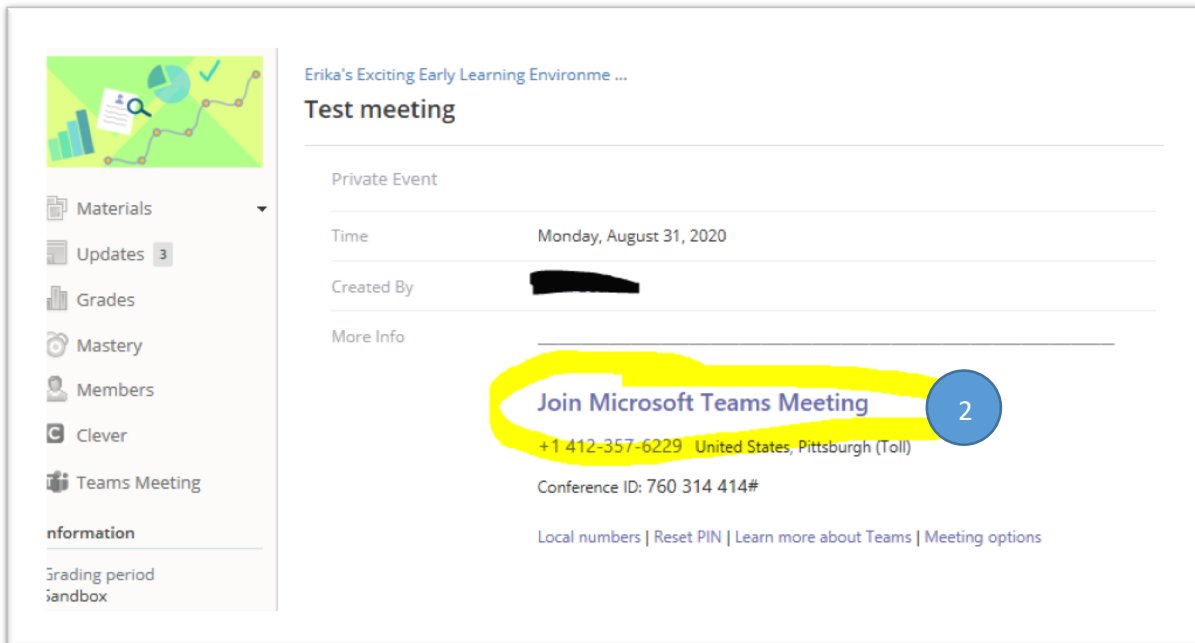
Materials

Updates 3

Grades

Mastery

Members

Clever

Teams Meeting

nformation

Grading period
Sandbox

Erika's Exciting Early Learning Environme ...

Test meeting

Private Event

| | |
|---|---|
| Time | Monday, August 31, 2020 |
| Created By | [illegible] |
| More Info | |

Join Microsoft Teams Meeting

2

+1 412-357-6229 United States, Pittsburgh (Toll)

Conference ID: 760 314 414#

Local numbers | Reset PIN | Learn more about Teams | Meeting options